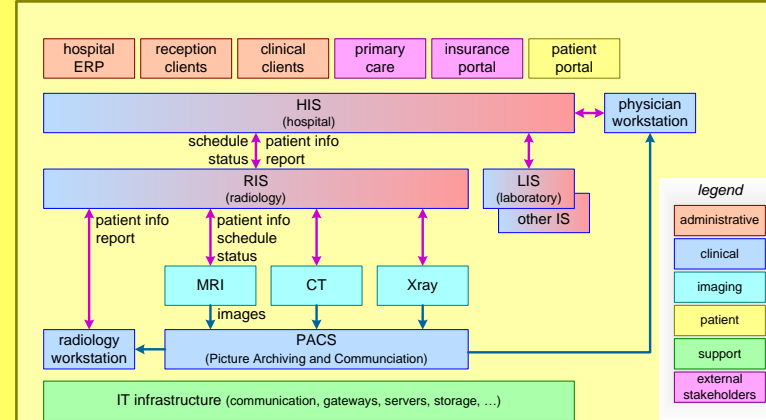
hospital ERP
reception clients
clinical clients
primary care
insurance portal
patient portal

HIS
(hospital)

physician workstation

schedule
status

patient info
report

RIS
(radiology)

LIS
(laboratory)

other IS

legend

administrative
clinical
imaging
patient
support
external stakeholders

patient info
report

patient info
schedule
status

MRI
CT
Xray

images

radiology workstation

PACS
(Picture Archiving and Communciation)

IT infrastructure (communication, gateways, servers, storage, …)